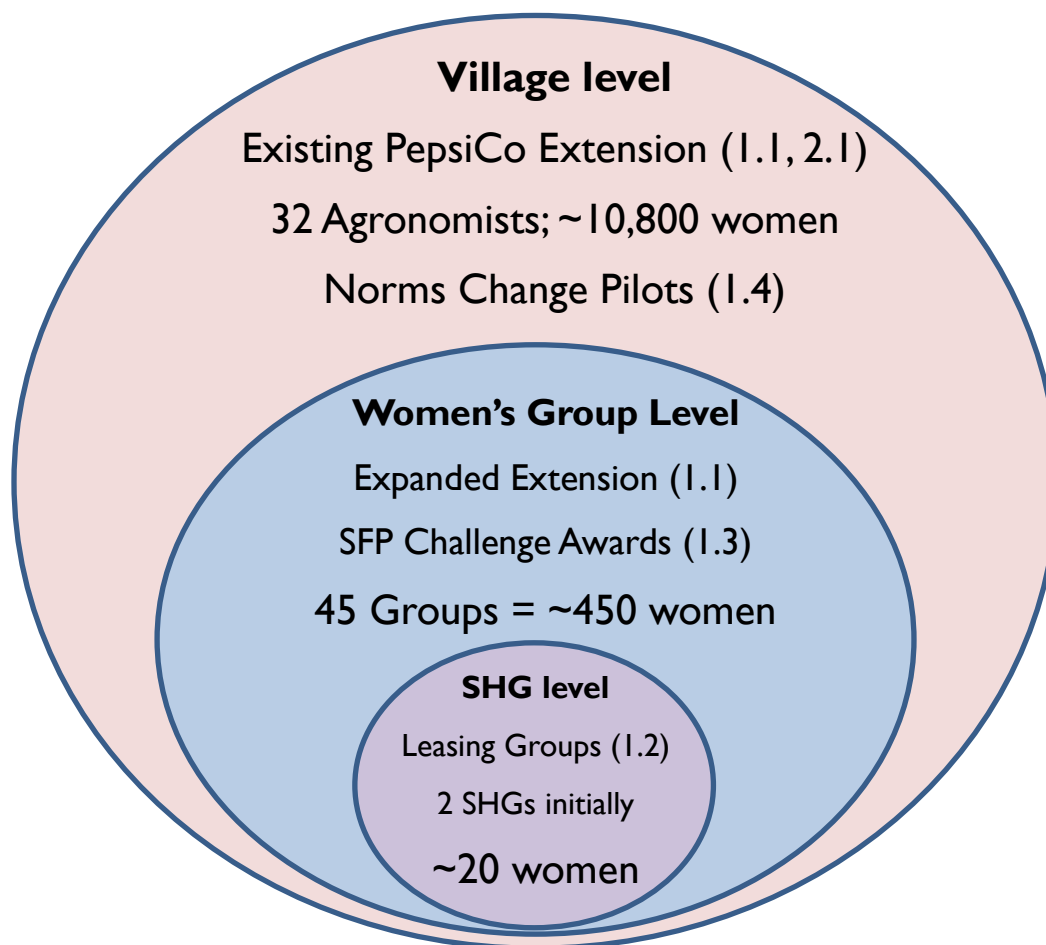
Village level

Existing PepsiCo Extension (1.1, 2.1)

32 Agronomists; ~10,800 women

Norms Change Pilots (1.4)

Women's Group Level

Expanded Extension (1.1)

SFP Challenge Awards (1.3)

45 Groups = ~450 women

SHG level

Leasing Groups (1.2)

2 SHGs initially

~20 women